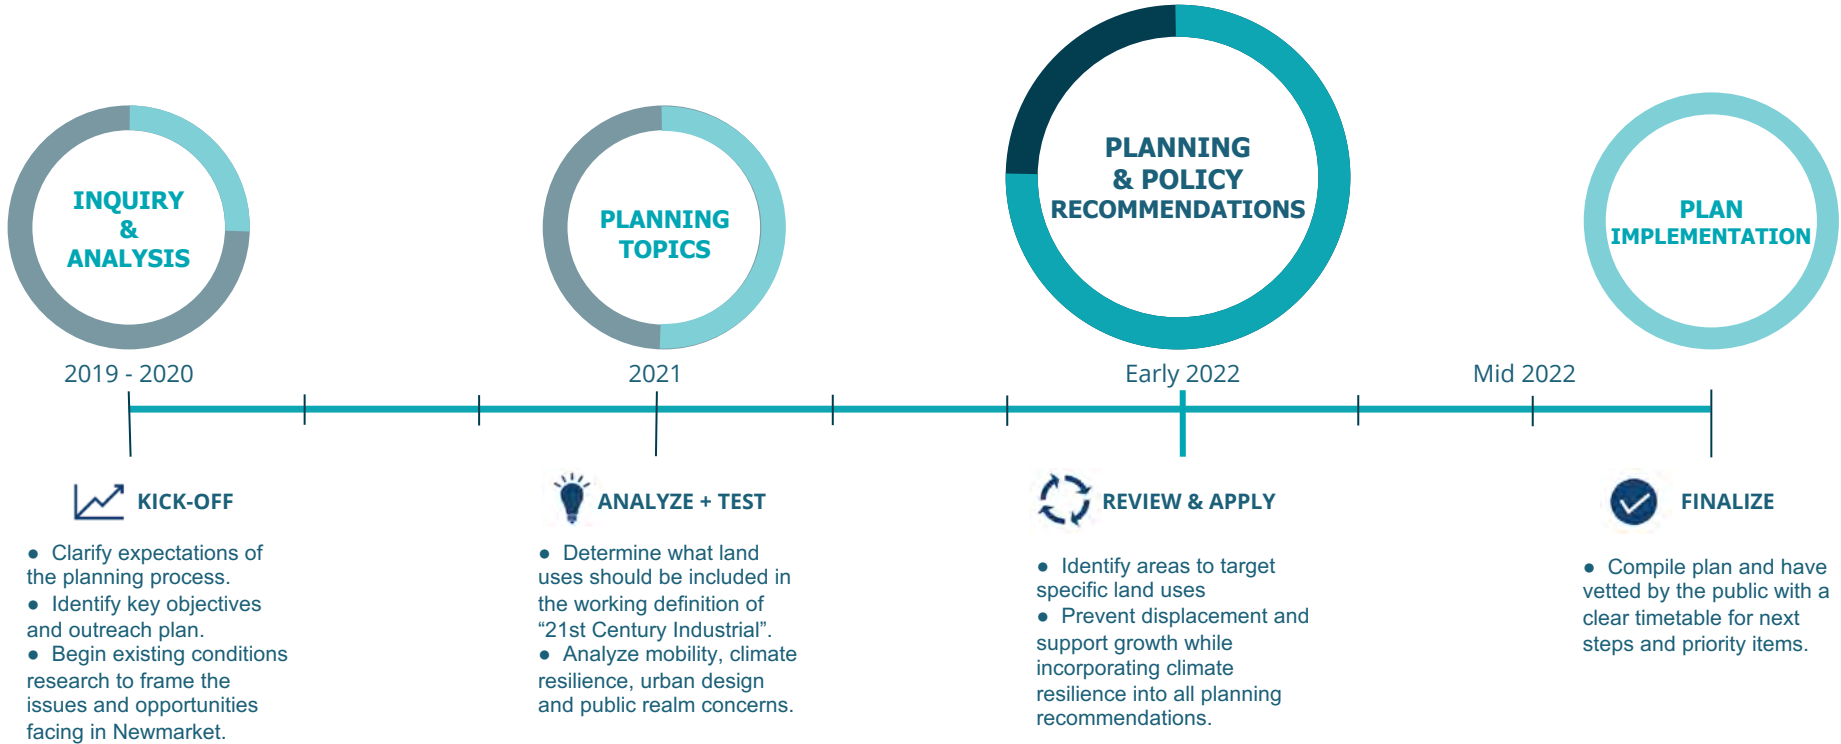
INQUIRY
&
ANALYSIS

PLANNING
TOPICS

PLANNING
& POLICY
RECOMMENDATIONS

PLAN
IMPLEMENTATION

2019 - 2020

2021

Early 2022

Mid 2022

KICK-OFF

• Clarify expectations of the planning process.
• Identify key objectives and outreach plan.
• Begin existing conditions research to frame the issues and opportunities facing in Newmarket.

ANALYZE + TEST

• Determine what land uses should be included in the working definition of “21st Century Industrial”.
• Analyze mobility, climate resilience, urban design and public realm concerns.

REVIEW & APPLY

• Identify areas to target specific land uses
• Prevent displacement and support growth while incorporating climate resilience into all planning recommendations.

FINALIZE

• Compile plan and have vetted by the public with a clear timetable for next steps and priority items.